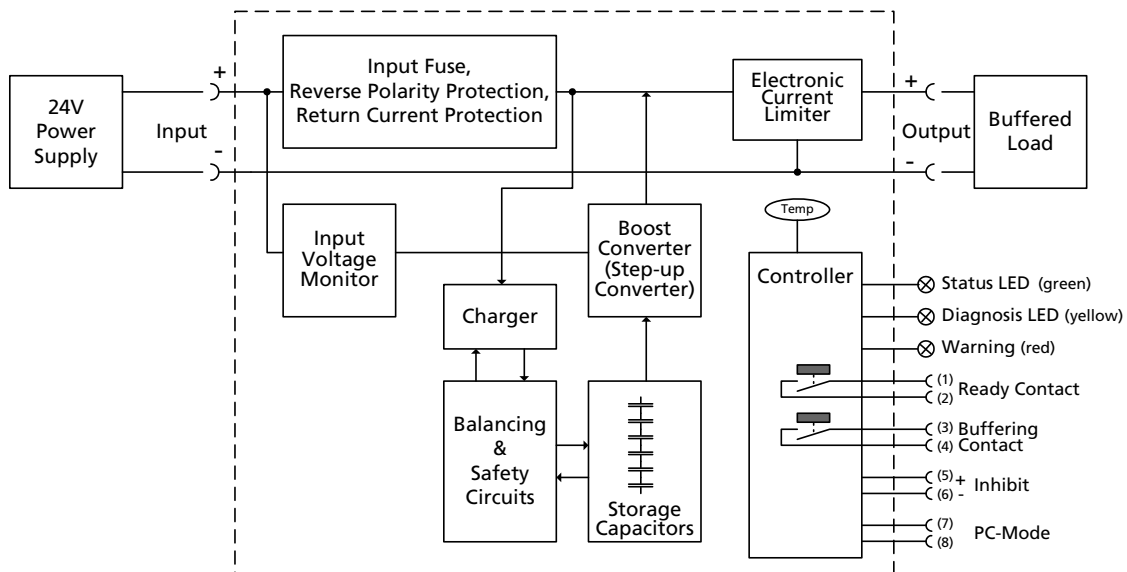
24V Power Supply

+

Input

-

Input Fuse, Reverse Polarity Protection, Return Current Protection

Electronic Current Limiter

+

Output

-

Buffered Load

Input Voltage Monitor

Boost Converter (Step-up Converter)

Temp

Controller

Charger

Balancing & Safety Circuits

Storage Capacitors

Status LED (green)

Diagnosis LED (yellow)

Warning (red)

(1)
(2) Ready Contact

(3) Buffering
(4) Contact

(5) +
(6) - Inhibit

(7)
(8) PC-Mode